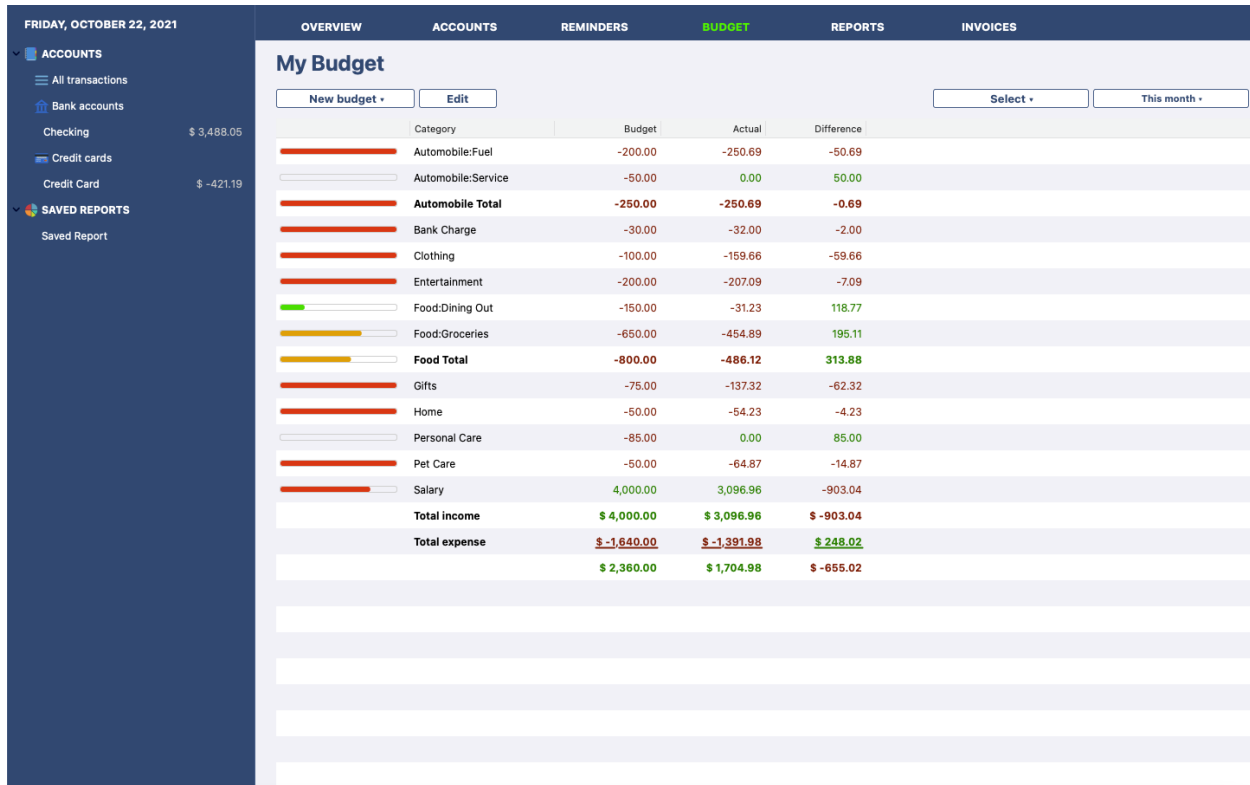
FRIDAY, OCTOBER 22, 2021

ACCOUNTS
All transactions
Bank accounts
Checking $ 3,488.05
Credit cards
Credit Card $ -421.19
SAVED REPORTS
Saved Report

OVERVIEW ACCOUNTS REMINDERS BUDGET REPORTS INVOICES

My Budget

New budget ▾ Edit Select ▾ This month ▾

| Category | Budget | Actual | Difference |
|---|---|---|---|
| Automobile:Fuel | -200.00 | -250.69 | -50.69 |
| Automobile:Service | -50.00 | 0.00 | 50.00 |
| Automobile Total | -250.00 | -250.69 | -0.69 |
| Bank Charge | -30.00 | -32.00 | -2.00 |
| Clothing | -100.00 | -159.66 | -59.66 |
| Entertainment | -200.00 | -207.09 | -7.09 |
| Food:Dining Out | -150.00 | -31.23 | 118.77 |
| Food:Groceries | -650.00 | -454.89 | 195.11 |
| Food Total | -800.00 | -486.12 | 313.88 |
| Gifts | -75.00 | -137.32 | -62.32 |
| Home | -50.00 | -54.23 | -4.23 |
| Personal Care | -85.00 | 0.00 | 85.00 |
| Pet Care | -50.00 | -64.87 | -14.87 |
| Salary | 4,000.00 | 3,096.96 | -903.04 |
| Total income | $ 4,000.00 | $ 3,096.96 | $ -903.04 |
| Total expense | $ -1,640.00 | $ -1,391.98 | $ 248.02 |
| | $ 2,360.00 | $ 1,704.98 | $ -655.02 |